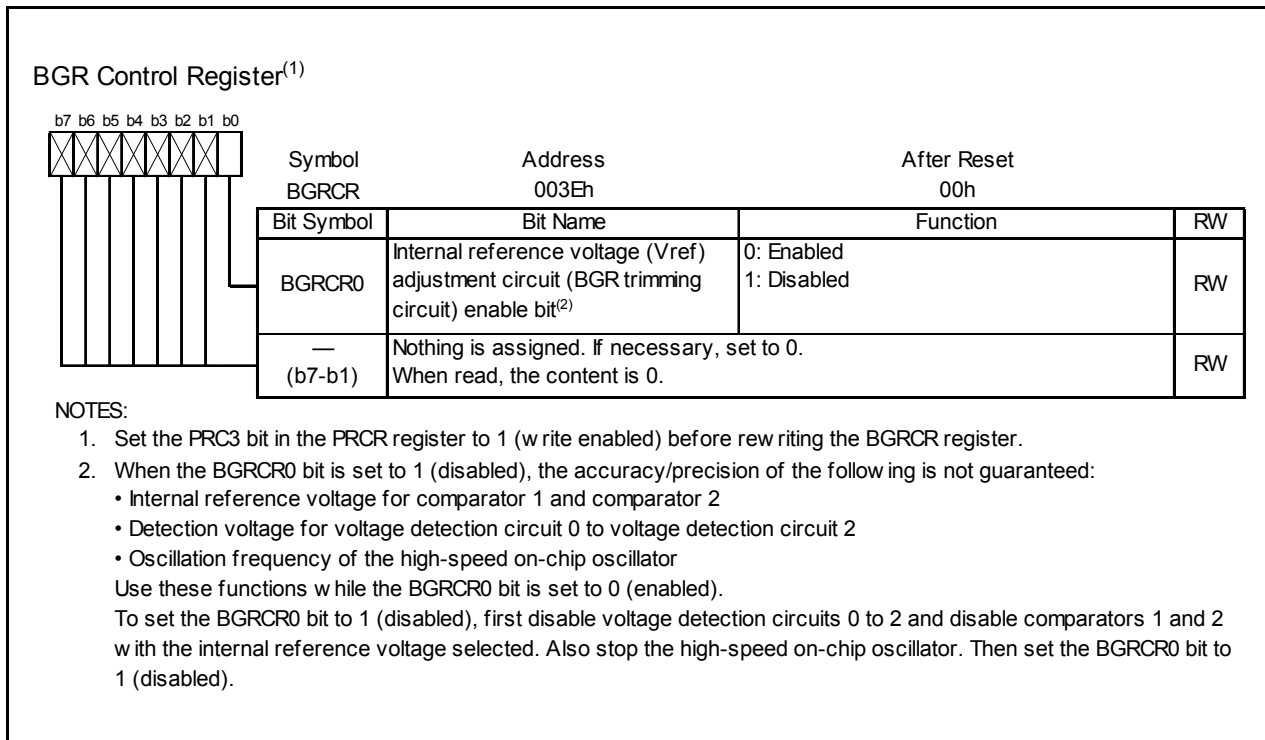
BGR Control Register$^{(1)}$

b7 b6 b5 b4 b3 b2 b1 b0

| Symbol | Address | After Reset |
|---|---|---|
| BGRCR | 003Eh | 00h |

| Bit Symbol | Bit Name | Function | RW |
|---|---|---|---|
| BGRCR0 | Internal reference voltage (Vref) adjustment circuit (BGR trimming circuit) enable bit$^{(2)}$ | 0: Enabled 1: Disabled | RW |
| — (b7-b1) | Nothing is assigned. If necessary, set to 0. When read, the content is 0. | | RW |

NOTES:
1. Set the PRC3 bit in the PRCR register to 1 (w rite enabled) before rew riting the BGRCR register.
2. When the BGRCR0 bit is set to 1 (disabled), the accuracy/precision of the follow ing is not guaranteed:
• Internal reference voltage for comparator 1 and comparator 2
• Detection voltage for voltage detection circuit 0 to voltage detection circuit 2
• Oscillation frequency of the high-speed on-chip oscillator
Use these functions w hile the BGRCR0 bit is set to 0 (enabled).
To set the BGRCR0 bit to 1 (disabled), first disable voltage detection circuits 0 to 2 and disable comparators 1 and 2 w ith the internal reference voltage selected. Also stop the high-speed on-chip oscillator. Then set the BGRCR0 bit to 1 (disabled).